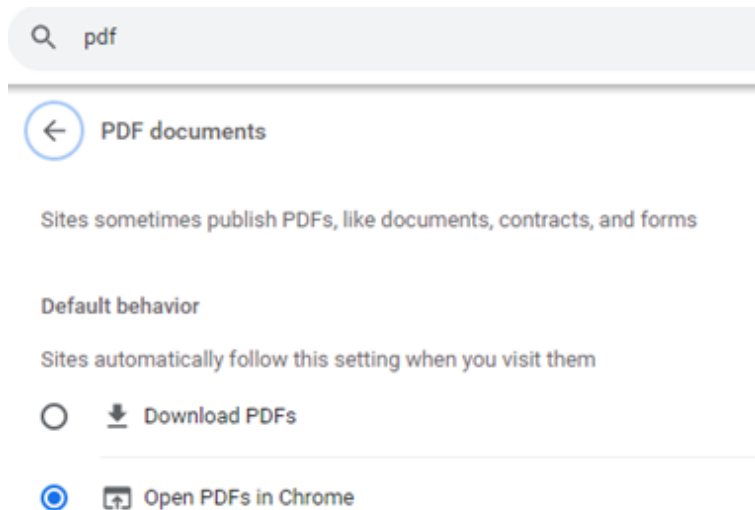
pdf

PDF documents

Sites sometimes publish PDFs, like documents, contracts, and forms

Default behavior

Sites automatically follow this setting when you visit them

Download PDFs

Open PDFs in Chrome